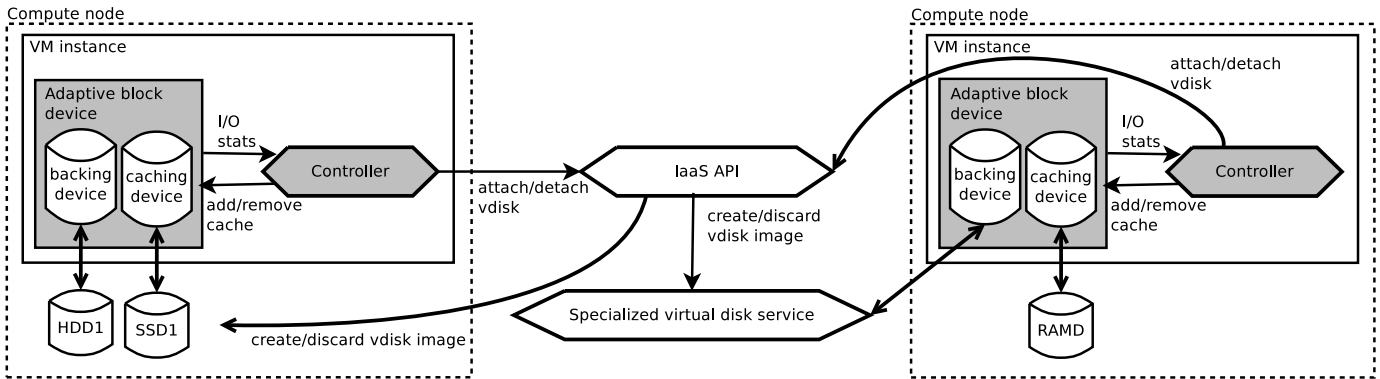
Compute node

VM instance

Adaptive block device

backing device

caching device

I/O stats

Controller

add/remove cache

HDD1

SSD1

attach/detach vdisk

IaaS API

create/discard vdisk image

Specialized virtual disk service

create/discard vdisk image

Compute node

VM instance

attach/detach vdisk

Adaptive block device

backing device

caching device

I/O stats

Controller

add/remove cache

RAMD